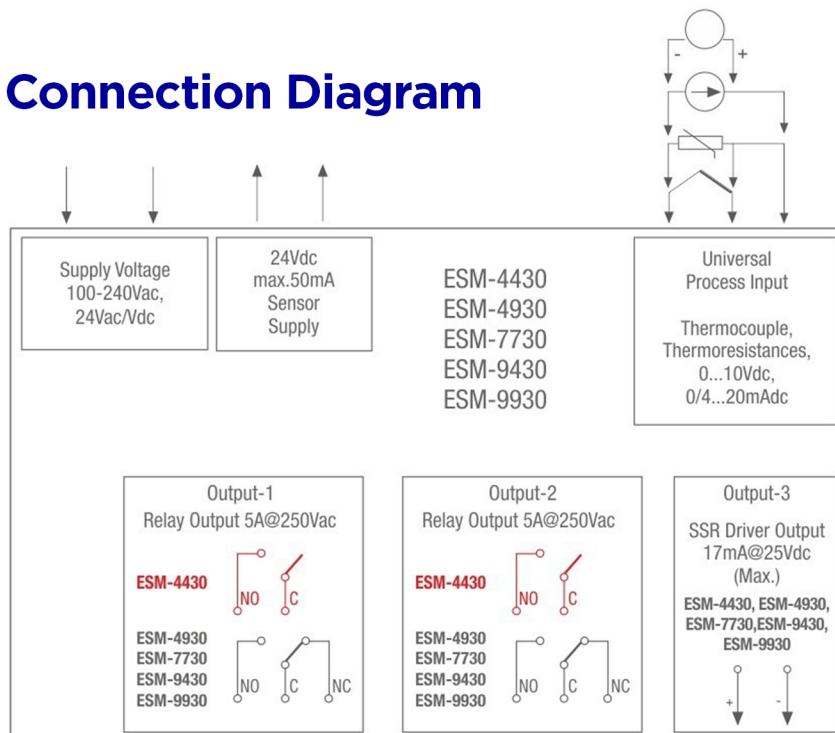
Connection Diagram

-
+

Supply Voltage
100-240Vac,
24Vac/Vdc

24Vdc
max.50mA
Sensor
Supply

ESM-4430
ESM-4930
ESM-7730
ESM-9430
ESM-9930

Universal
Process Input

Thermocouple,
Thermoresistances,
0...10Vdc,
0/4...20mAdc

Output-1
Relay Output 5A@250Vac

ESM-4430
NO
C

ESM-4930
ESM-7730
ESM-9430
ESM-9930
NO
C
NC

Output-2
Relay Output 5A@250Vac

ESM-4430
NO
C

ESM-4930
ESM-7730
ESM-9430
ESM-9930
NO
C
NC

Output-3
SSR Driver Output
17mA@25Vdc
(Max.)

ESM-4430, ESM-4930,
ESM-7730,ESM-9430,
ESM-9930

+
-